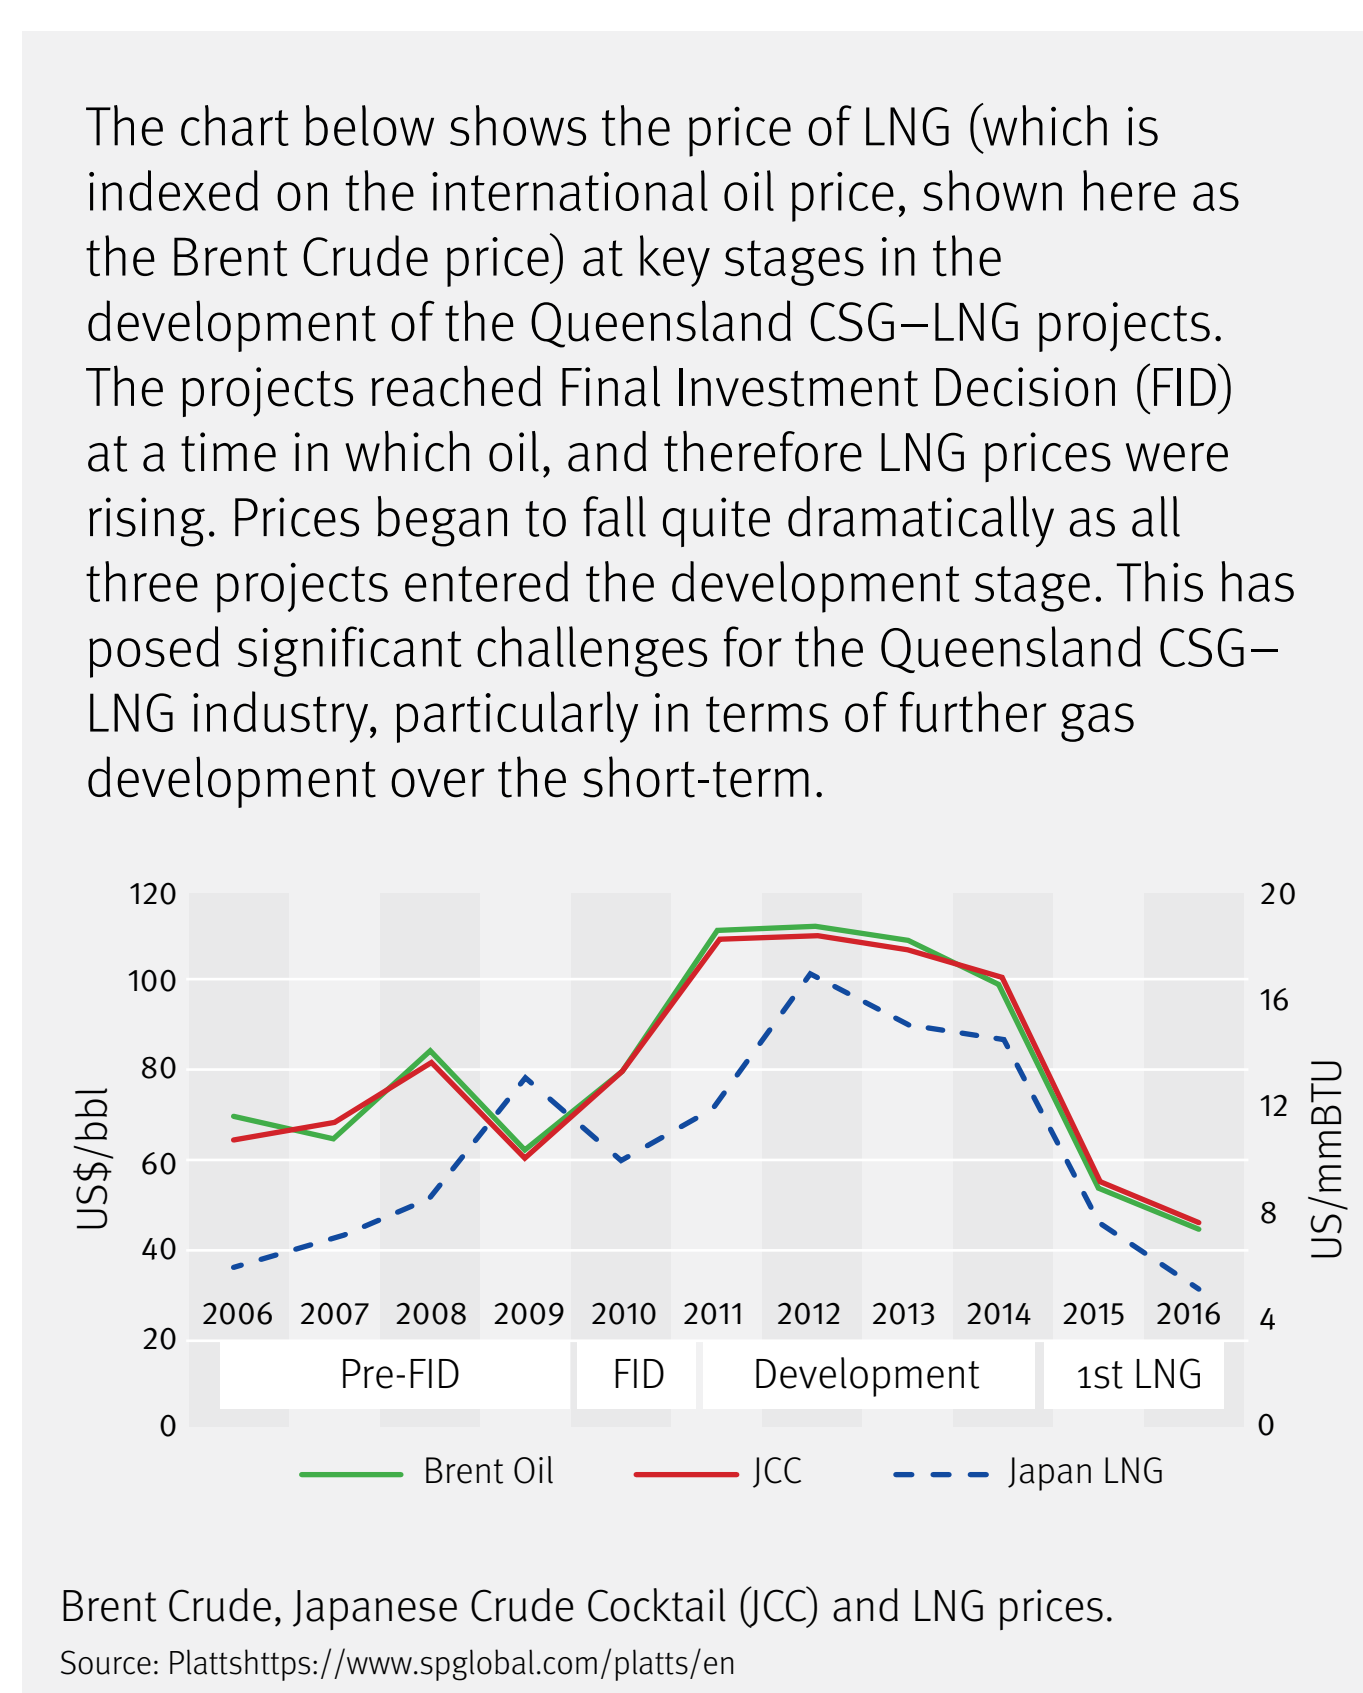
The chart below shows the price of LNG (which is indexed on the international oil price, shown here as the Brent Crude price) at key stages in the development of the Queensland CSG–LNG projects. The projects reached Final Investment Decision (FID) at a time in which oil, and therefore LNG prices were rising. Prices began to fall quite dramatically as all three projects entered the development stage. This has posed significant challenges for the Queensland CSG–LNG industry, particularly in terms of further gas development over the short-term.

120
100
80
60
40
20
0
US$/bbl

20
16
12
8
4
0
US/mmBTU

2006 2007 2008 2009 2010 2011 2012 2013 2014 2015 2016

Pre-FID
FID
Development
1st LNG

Brent Oil
JCC
Japan LNG

Brent Crude, Japanese Crude Cocktail (JCC) and LNG prices.
Source: Plattshttps://www.spglobal.com/platts/en